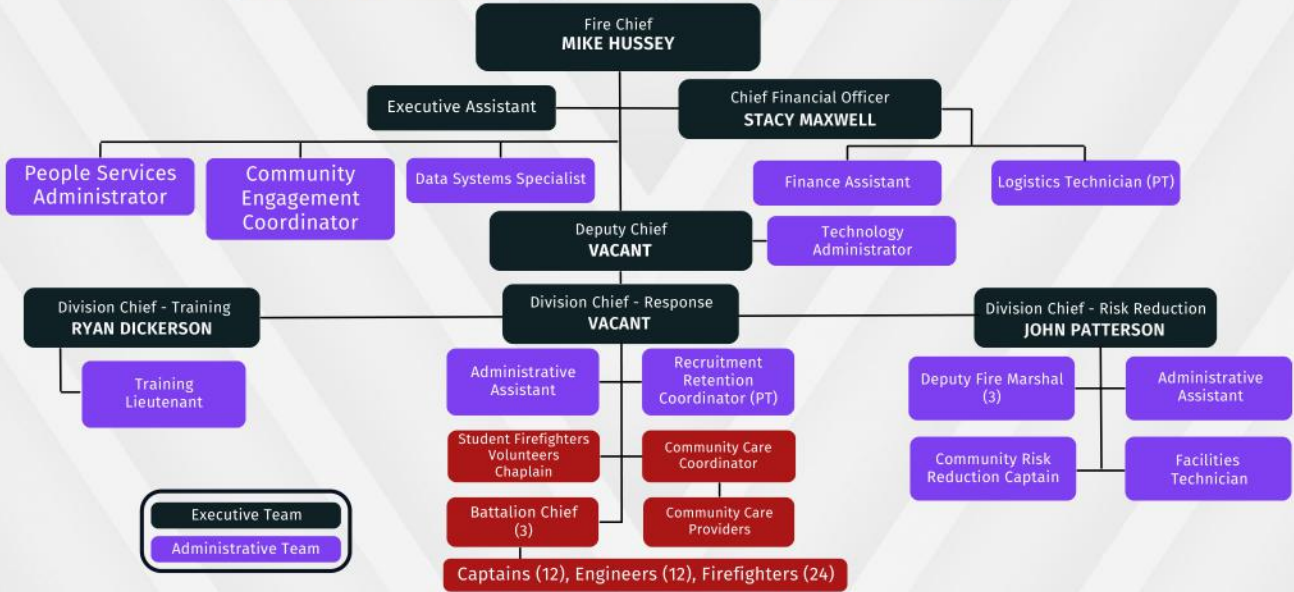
Fire Chief
MIKE HUSSEY

Executive Assistant

Chief Financial Officer
STACY MAXWELL

People Services Administrator

Community Engagement Coordinator

Data Systems Specialist

Finance Assistant

Logistics Technician (PT)

Deputy Chief
VACANT

Technology Administrator

Division Chief - Training
RYAN DICKERSON

Division Chief - Response
VACANT

Division Chief - Risk Reduction
JOHN PATTERSON

Training Lieutenant

Administrative Assistant

Recruitment Retention Coordinator (PT)

Deputy Fire Marshal (3)

Administrative Assistant

Student Firefighters
Volunteers
Chaplain

Community Care Coordinator

Community Risk Reduction Captain

Facilities Technician

Battalion Chief (3)

Community Care Providers

Executive Team

Administrative Team

Captains (12), Engineers (12), Firefighters (24)